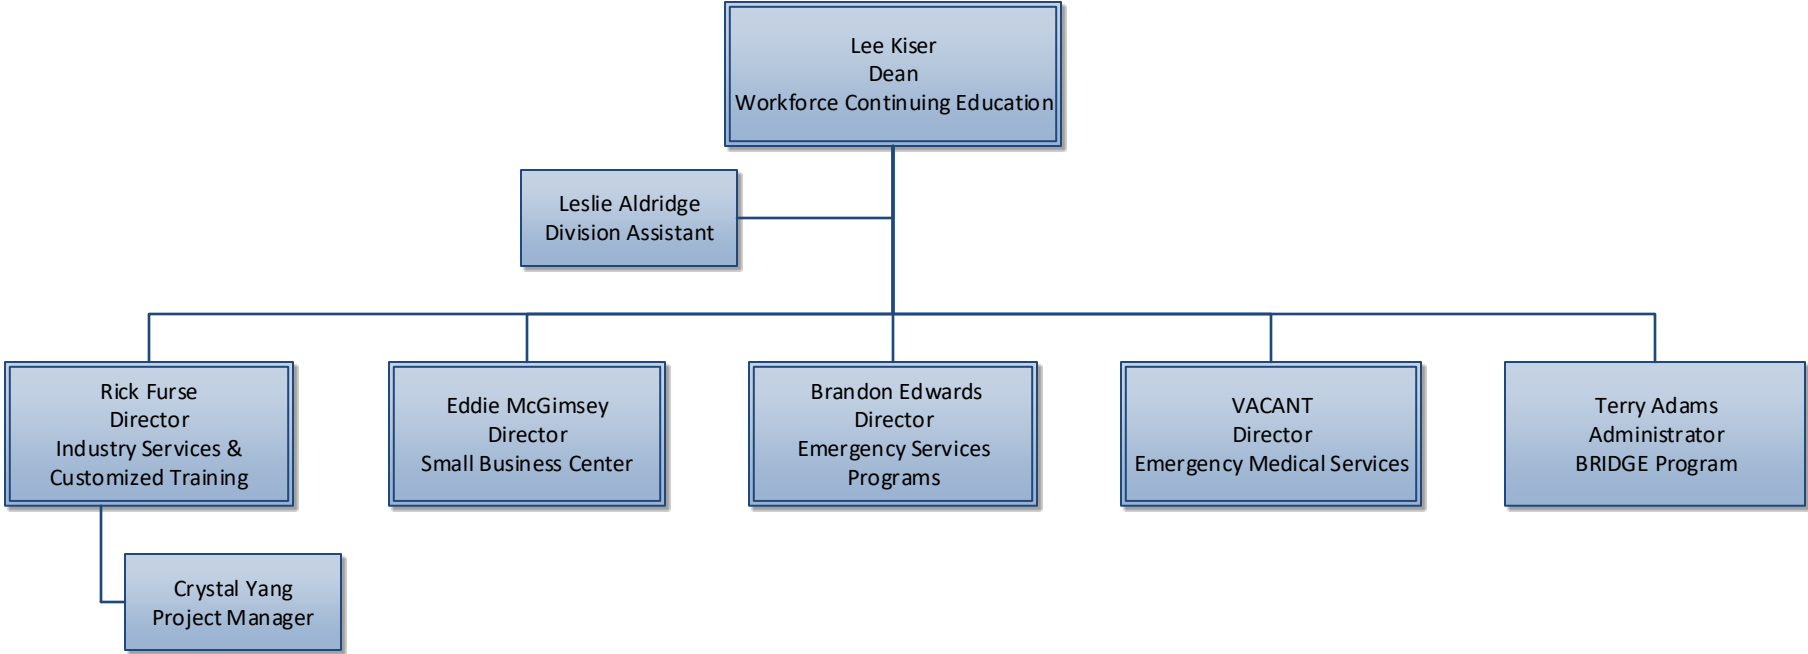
Lee Kiser
Dean
Workforce Continuing Education

Leslie Aldridge
Division Assistant

Rick Furse
Director
Industry Services &
Customized Training

Eddie McGimsey
Director
Small Business Center

Brandon Edwards
Director
Emergency Services
Programs

VACANT
Director
Emergency Medical Services

Terry Adams
Administrator
BRIDGE Program

Crystal Yang
Project Manager